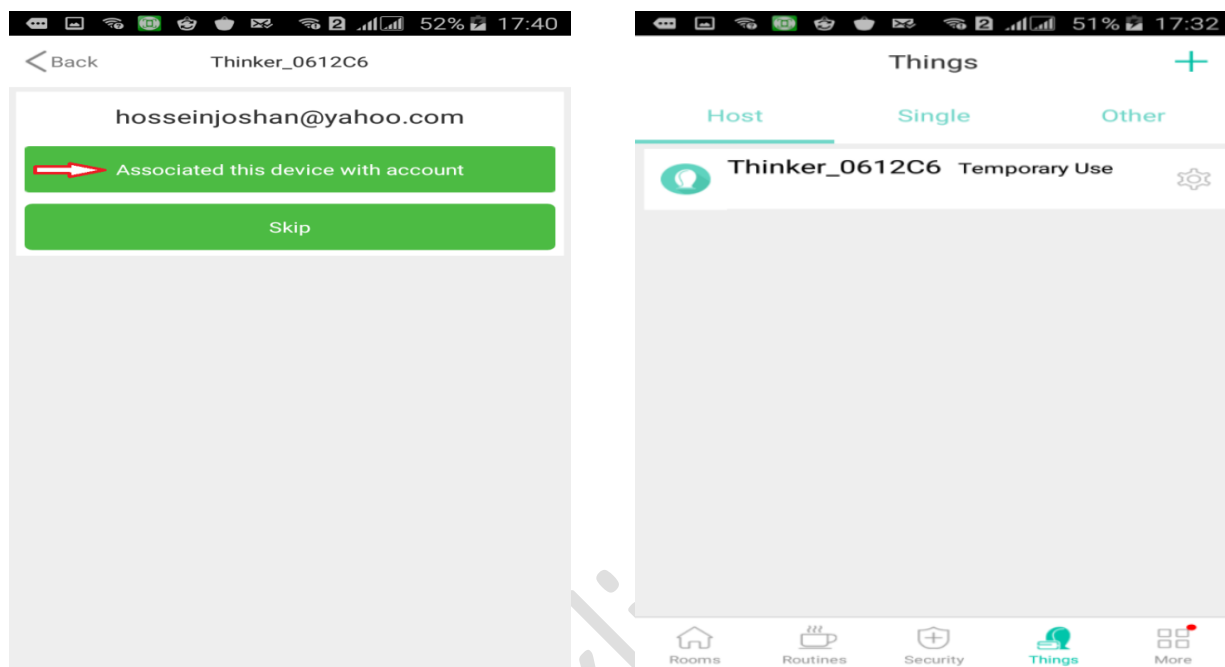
2 52% 17:40

Back Thinker_0612C6

hosseinjoshan@yahoo.com

Associated this device with account

Skip

2 51% 17:32

Things +

Host Single Other

Thinker_0612C6 Temporary Use

Rooms Routines Security Things More